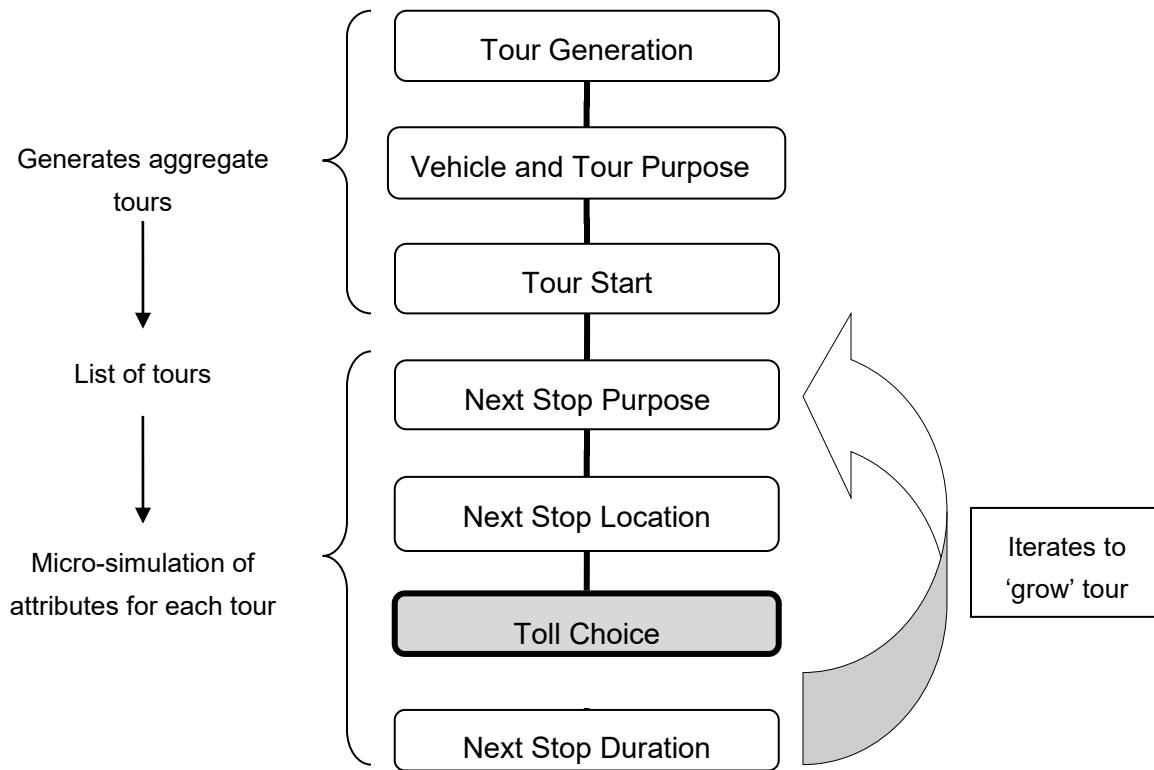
Generates aggregate tours

List of tours

Micro-simulation of attributes for each tour

Tour Generation

Vehicle and Tour Purpose

Tour Start

Next Stop Purpose

Next Stop Location

Toll Choice

Next Stop Duration

Iterates to 'grow' tour